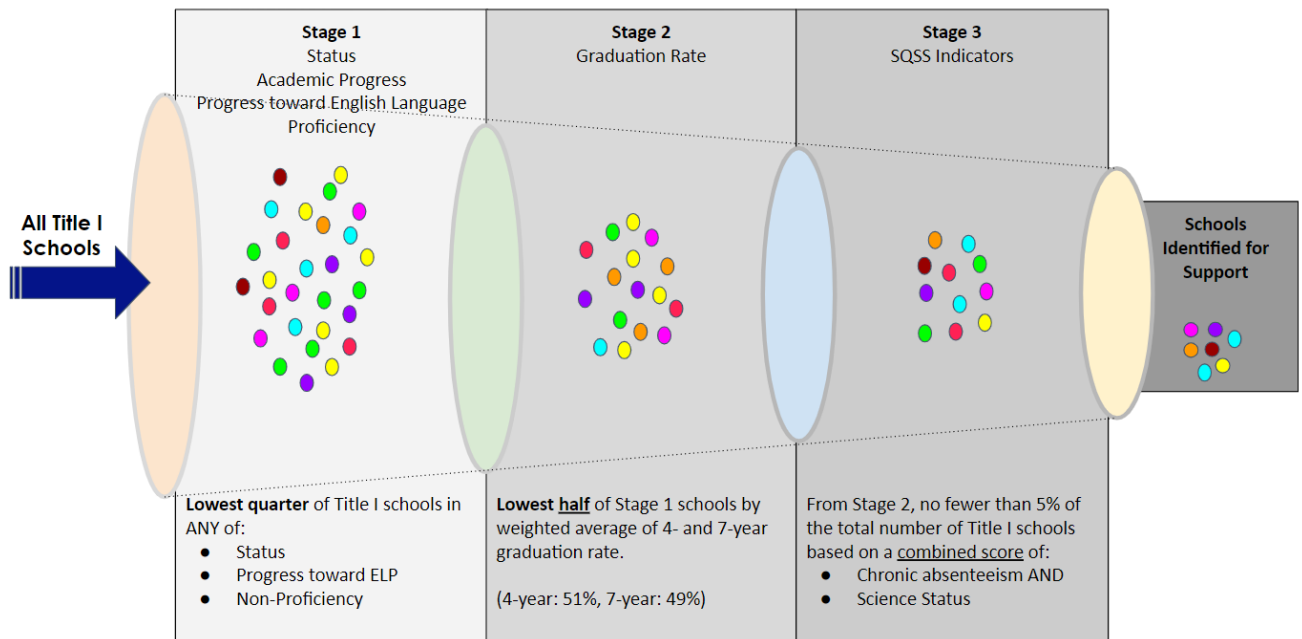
All Title I Schools

Stage 1
Status
Academic Progress
Progress toward English Language Proficiency

Stage 2
Graduation Rate

Stage 3
SQSS Indicators

Schools Identified for Support

Lowest quarter of Title I schools in ANY of:
- Status
- Progress toward ELP
- Non-Proficiency

Lowest half of Stage 1 schools by weighted average of 4- and 7-year graduation rate.

(4-year: 51%, 7-year: 49%)

From Stage 2, no fewer than 5% of the total number of Title I schools based on a combined score of:
- Chronic absenteeism AND
- Science Status